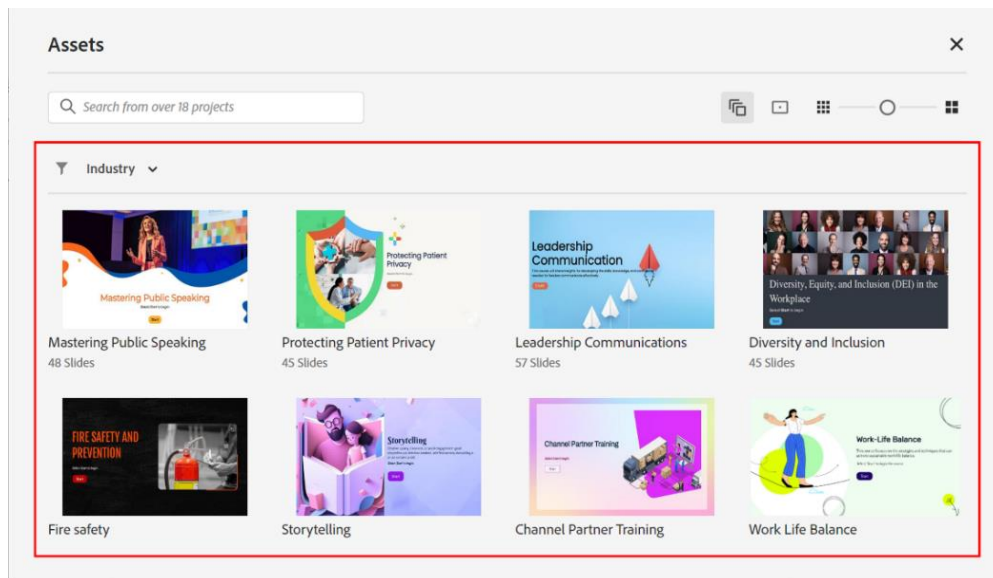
Assets

×

Search from over 18 projects

Industry

Mastering Public Speaking

Start

Mastering Public Speaking
48 Slides

Protecting Patient Privacy

Protecting Patient Privacy
45 Slides

Leadership Communication

Leadership Communications
57 Slides

Diversity, Equity, and Inclusion (DEI) in the Workplace

Diversity and Inclusion
45 Slides

FIRE SAFETY AND PREVENTION

Fire safety

Storytelling

Storytelling

Channel Partner Training

Channel Partner Training

Work-Life Balance

Work Life Balance